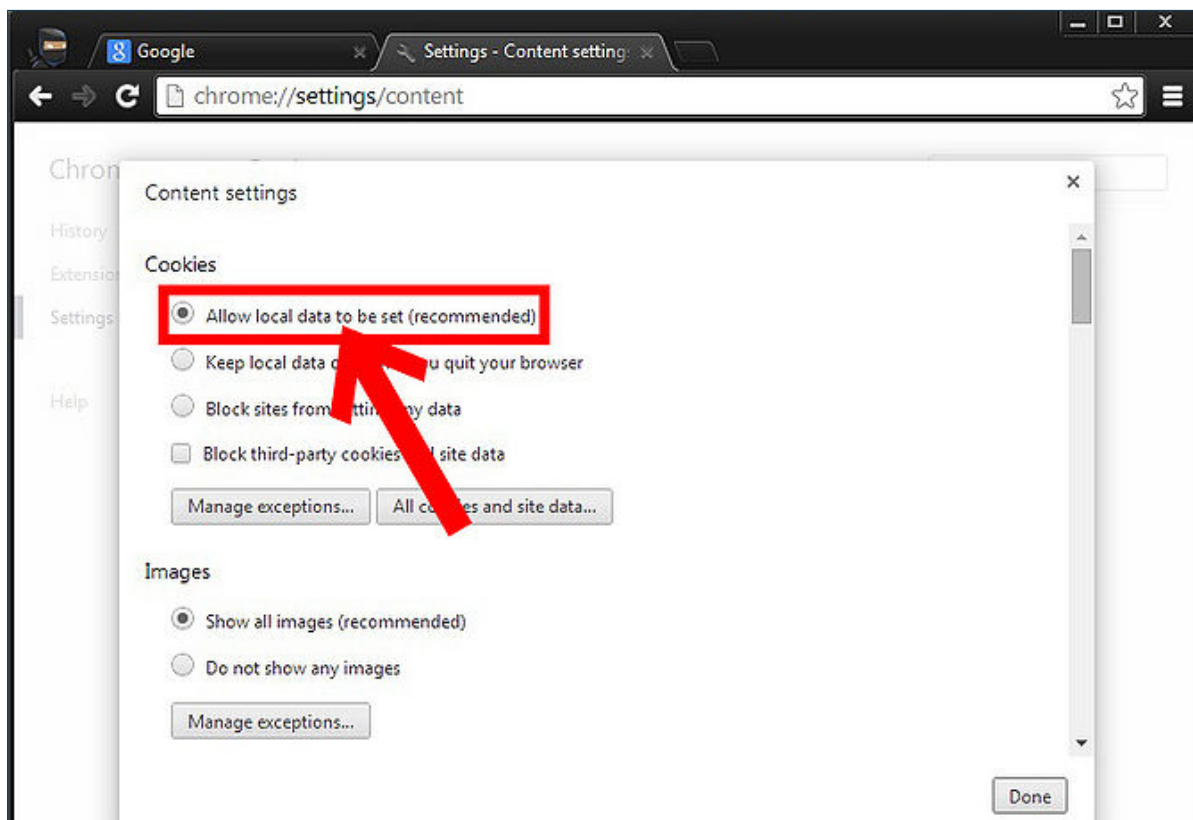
Google

Settings - Content setting

chrome://settings/content

Chron

History

Extension

Settings

Help

Content settings

×

Cookies

Allow local data to be set (recommended)

Keep local data o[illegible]u quit your browser

Block sites from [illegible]tti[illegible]ny data

Block third-party cookies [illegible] site data

Manage exceptions...

All co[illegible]es and site data...

Images

Show all images (recommended)

Do not show any images

Manage exceptions...

Done